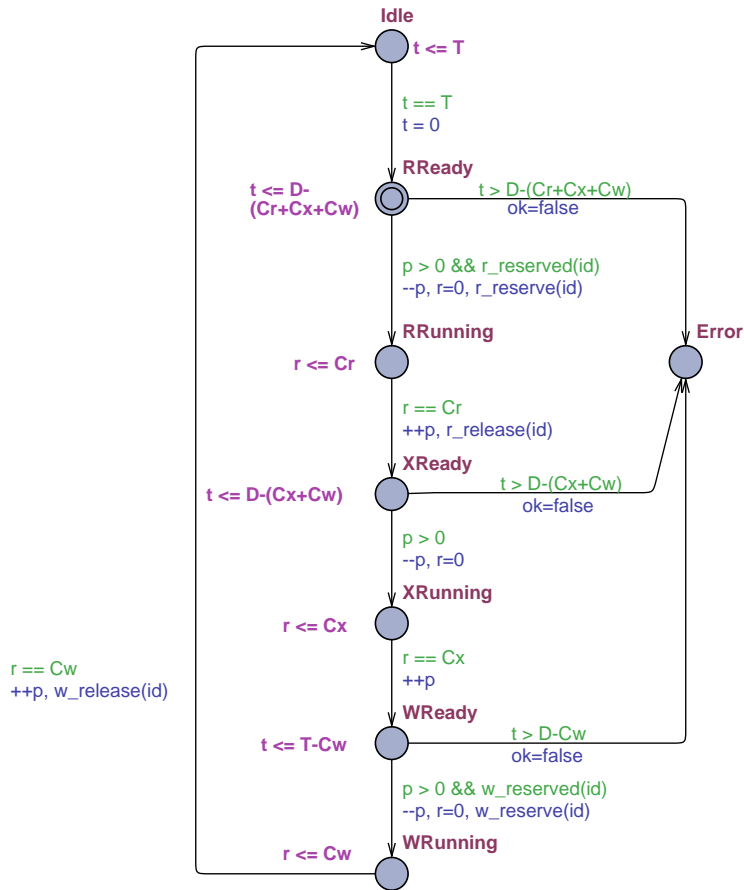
Idle
t <= T

t == T
t = 0

RReady
t <= D-(Cr+Cx+Cw)

t > D-(Cr+Cx+Cw)
ok=false

p > 0 && r_reserved(id)
--p, r=0, r_reserve(id)

RRunning
r <= Cr

Error

r == Cr
++p, r_release(id)

XReady
t <= D-(Cx+Cw)

t > D-(Cx+Cw)
ok=false

p > 0
--p, r=0

XRunning
r <= Cx

r == Cw
++p, w_release(id)

r == Cx
++p

WReady
t <= T-Cw

t > D-Cw
ok=false

p > 0 && w_reserved(id)
--p, r=0, w_reserve(id)

WRunning
r <= Cw